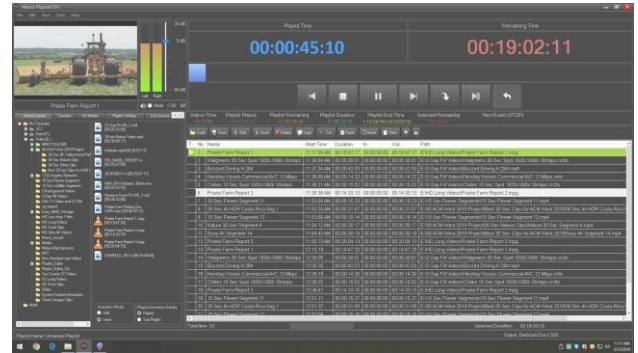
Played Time

00:00:45:10

Remaining Time

00:19:02:11

Prairie Farm Report 1

| No | Name |
|---|---|
| 1 | Prairie Farm Report 1 |
| 2 | Halgrams 30 Sec Spot 1920x1080i 18mbps |
| 3 | Buzzed Driving H.264 |
| 4 | Hershey Houses Commercial AVC 12Mbps |
| 5 | Chiles 15 Sec Spot 1920x1080i 18mbps |
| 6 | Prairie Farm Report 2 |
| 7 | 15 Sec Flower Segment 11 |
| 8 | 30 Sec 4k HDR Costa Rica Seg 1 |
| 9 | 15 Sec Flower Segment 12 |
| 10 | Nature 30 Sec Segment 4 |
| 11 | Sony 4k Segment 14 |
| 12 | Prairie Farm Report 3 |
| 13 | Prairie Farm Report 4 |
| 14 | Halgrams 30 Sec Spot 1920x1080i 18mbps |
| 15 | Buzzed Driving H.264 |
| 16 | Hershey Houses Commercial AVC 12Mbps |
| 17 | Chiles 15 Sec Spot 1920x1080i 18mbps |
| 18 | Prairie Farm Report 5 |
| 19 | 15 Sec Flower Segment 11 |
| 20 | 30 Sec 4k HDR Costa Rica Seg 1 |
| 21 | 15 Sec Flower Segment 12 |